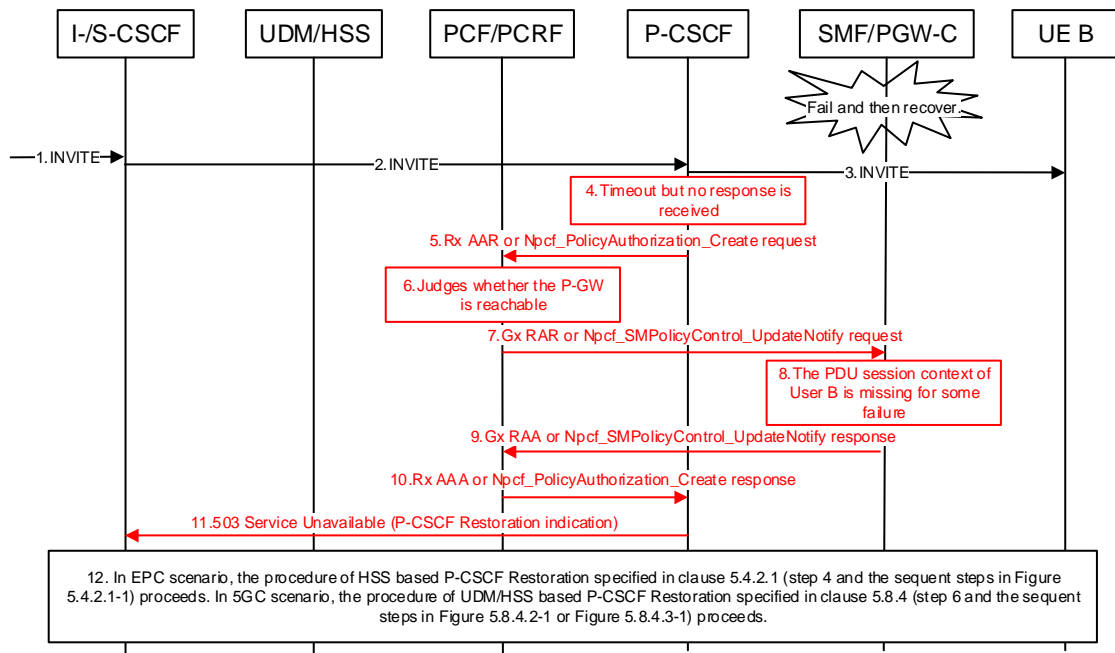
I-/S-CSCF

UDM/HSS

PCF/PCRF

P-CSCF

SMF/PGW-C

UE B

Fail and then recover

1. INVITE

2. INVITE

3. INVITE

4. Timeout but no response is received

5. Rx AAR or Npcf_PolicyAuthorization_Create request

6. Judges whether the P-GW is reachable

7. Gx RAR or Npcf_SMPolicyControl_UpdateNotify request

8. The PDU session context of User B is missing for some failure

9. Gx RAA or Npcf_SMPolicyControl_UpdateNotify response

10. Rx AAA or Npcf_PolicyAuthorization_Create response

11. 503 Service Unavailable (P-CSCF Restoration indication)

12. In EPC scenario, the procedure of HSS based P-CSCF Restoration specified in clause 5.4.2.1 (step 4 and the sequent steps in Figure 5.4.2.1-1) proceeds. In 5GC scenario, the procedure of UDM/HSS based P-CSCF Restoration specified in clause 5.8.4 (step 6 and the sequent steps in Figure 5.8.4.2-1 or Figure 5.8.4.3-1) proceeds.